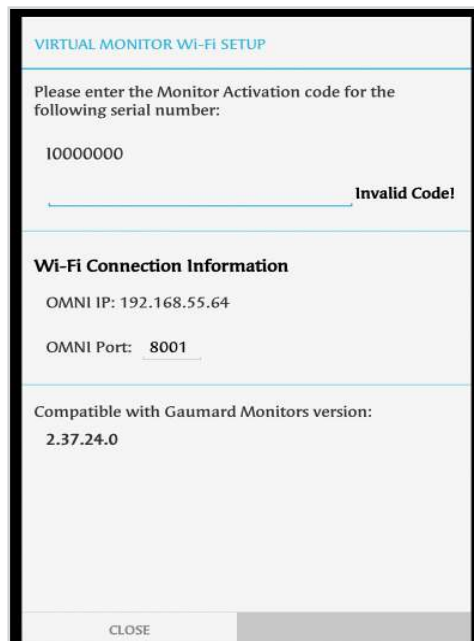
VIRTUAL MONITOR Wi-Fi SETUP

Please enter the Monitor Activation code for the following serial number:

10000000

Invalid Code!

Wi-Fi Connection Information

OMNI IP: 192.168.55.64

OMNI Port: 8001

Compatible with Gaumard Monitors version:

2.37.24.0

CLOSE